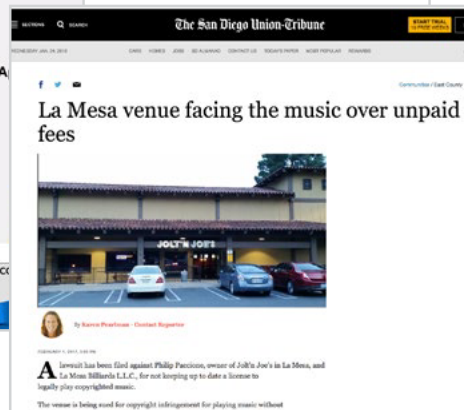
SECTIONS SEARCH The San Diego Union-Tribune START TRIAL

WEDNESDAY, JAN. 24, 2018

CARS HOMES JOBS EN ESPAÑOL CONTACT US TODAY'S PAPER MOST POPULAR REWARDS

Communities / East County

La Mesa venue facing the music over unpaid fees

JOLT'N JOE'S

By Karen Pearlman · Contact Reporter

FEBRUARY 1, 2017, 3:00 PM

A lawsuit has been filed against Philip Paccione, owner of Jolt'n Joe's in La Mesa, and La Mesa Billiards L.L.C., for not keeping up to date a license to legally play copyrighted music.

The venue is being sued for copyright infringement for playing music without